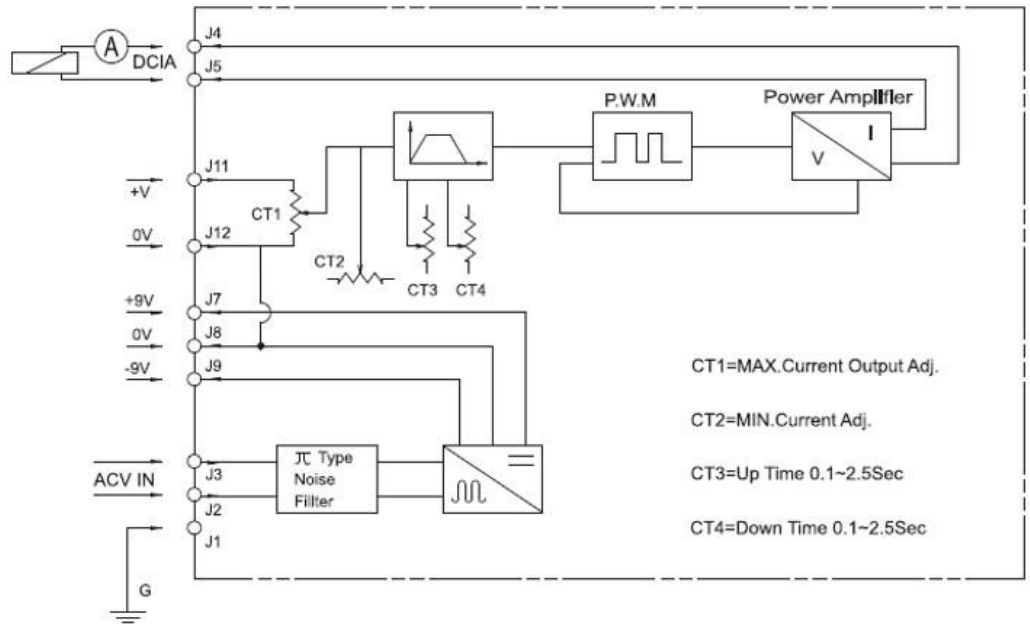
A
DCIA
J4
J5
P.W.M
Power Amplifier
I
V
J11
+V
CT1
0V
J12
CT2
CT3
CT4
+9V
J7
0V
J8
-9V
J9
CT1=MAX.Current Output Adj.
CT2=MIN.Current Adj.
ACV IN
J3
$\pi$ Type Noise Filter
CT3=Up Time 0.1~2.5Sec
J2
J1
CT4=Down Time 0.1~2.5Sec
G